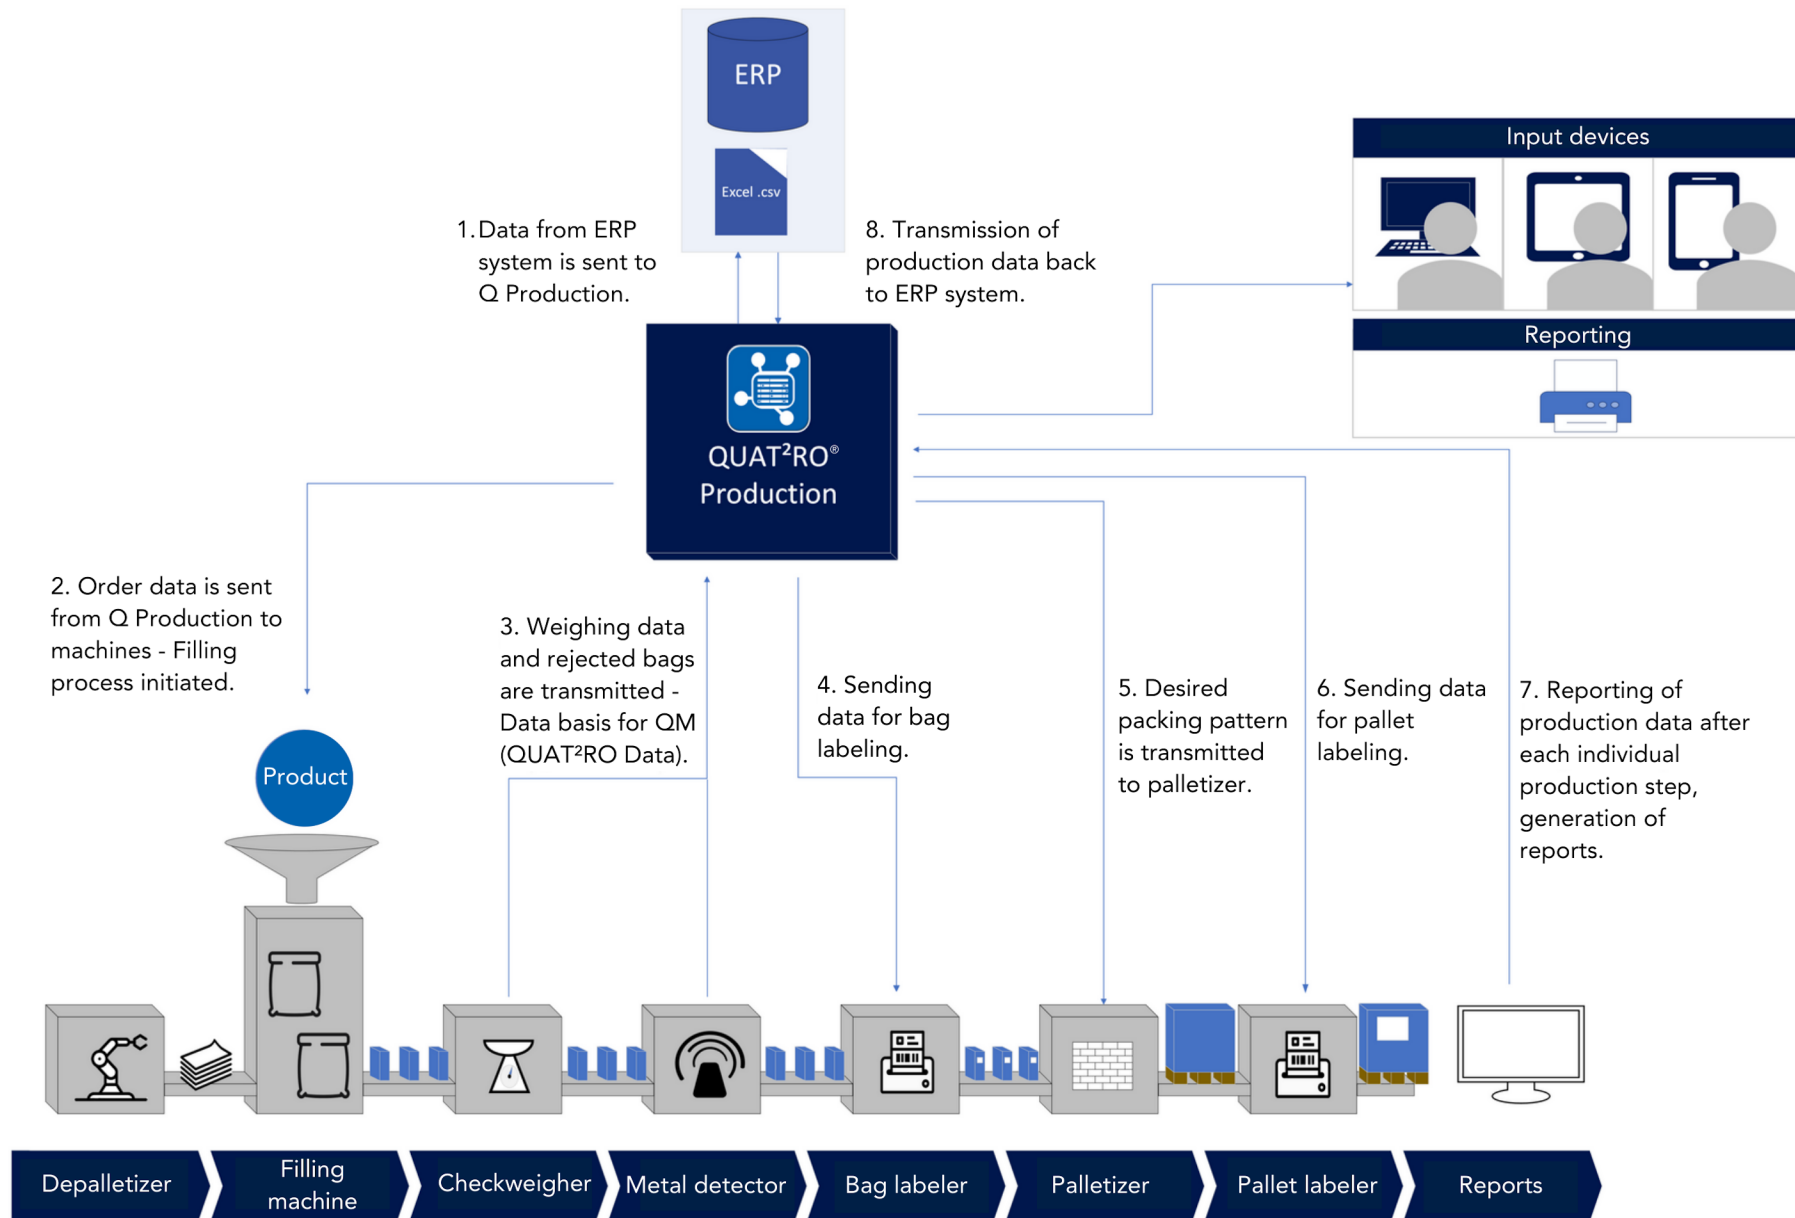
ERP

Excel .csv

1. Data from ERP system is sent to Q Production.

8. Transmission of production data back to ERP system.

Input devices

Reporting

QUAT²RO®
Production

2. Order data is sent from Q Production to machines - Filling process initiated.

3. Weighing data and rejected bags are transmitted - Data basis for QM (QUAT²RO Data).

4. Sending data for bag labeling.

5. Desired packing pattern is transmitted to palletizer.

6. Sending data for pallet labeling.

7. Reporting of production data after each individual production step, generation of reports.

Product

Depalletizer

Filling machine

Checkweigher

Metal detector

Bag labeler

Palletizer

Pallet labeler

Reports